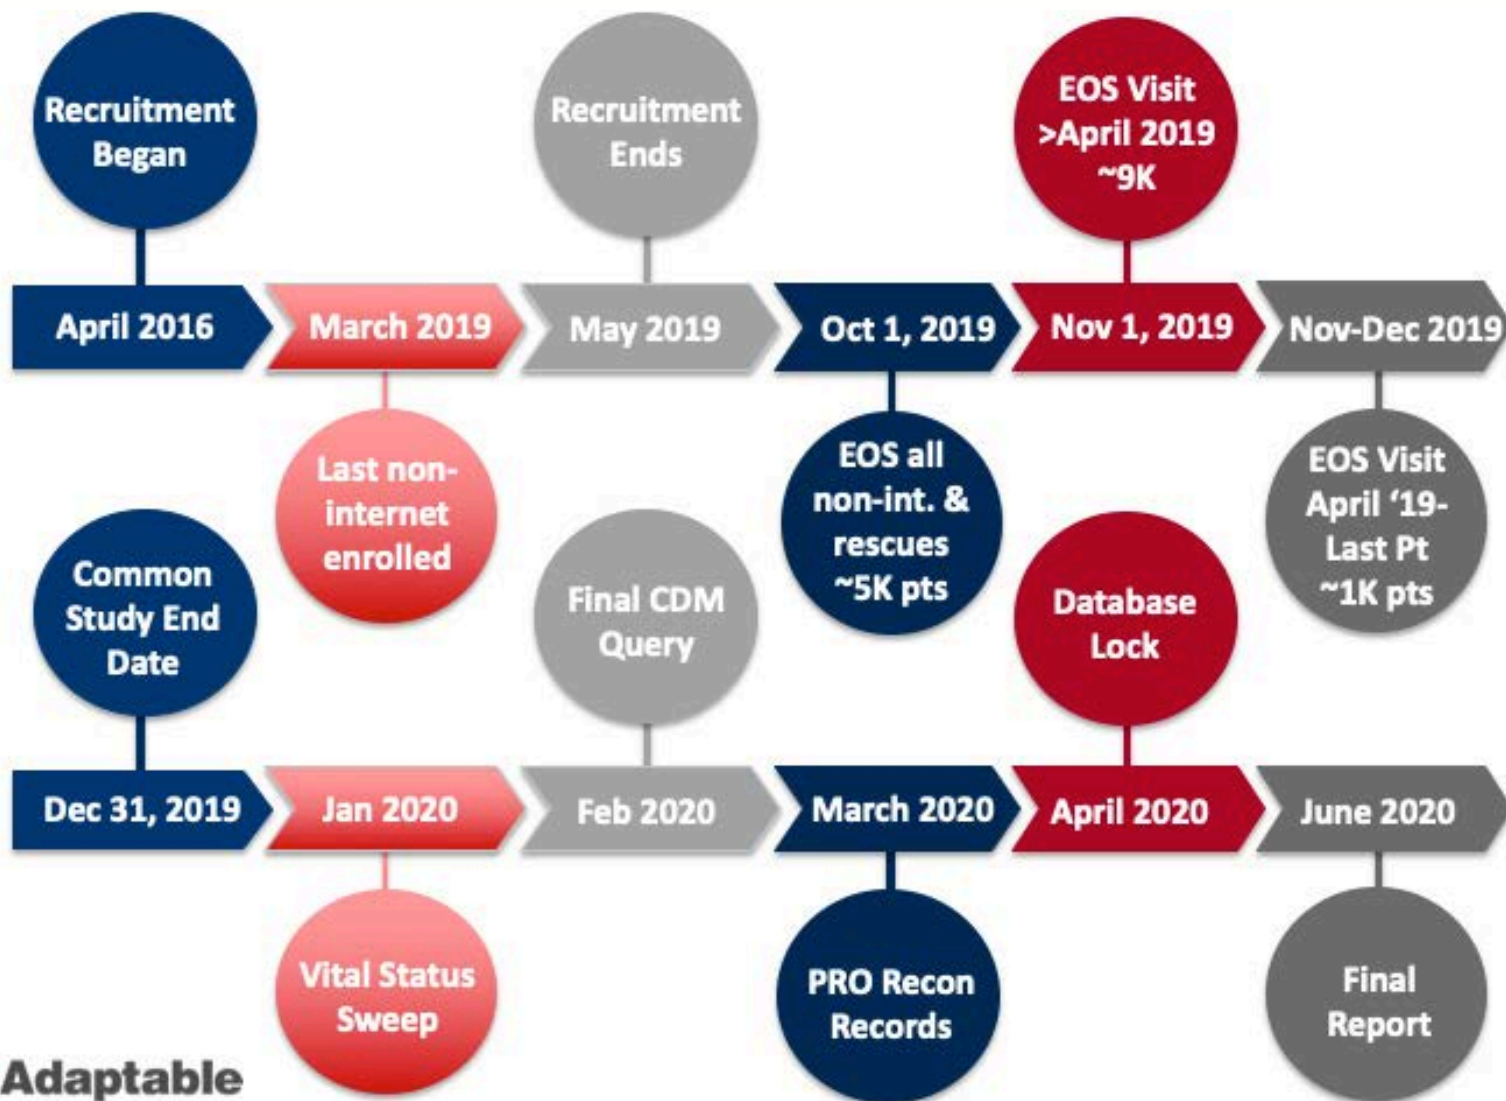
Recruitment Began

Recruitment Ends

EOS Visit >April 2019 ~9K

April 2016

March 2019

May 2019

Oct 1, 2019

Nov 1, 2019

Nov-Dec 2019

Last non-internet enrolled

EOS all non-int. & rescues ~5K pts

EOS Visit April '19-Last Pt ~1K pts

Common Study End Date

Final CDM Query

Database Lock

Dec 31, 2019

Jan 2020

Feb 2020

March 2020

April 2020

June 2020

Vital Status Sweep

PRO Recon Records

Final Report

Adaptable